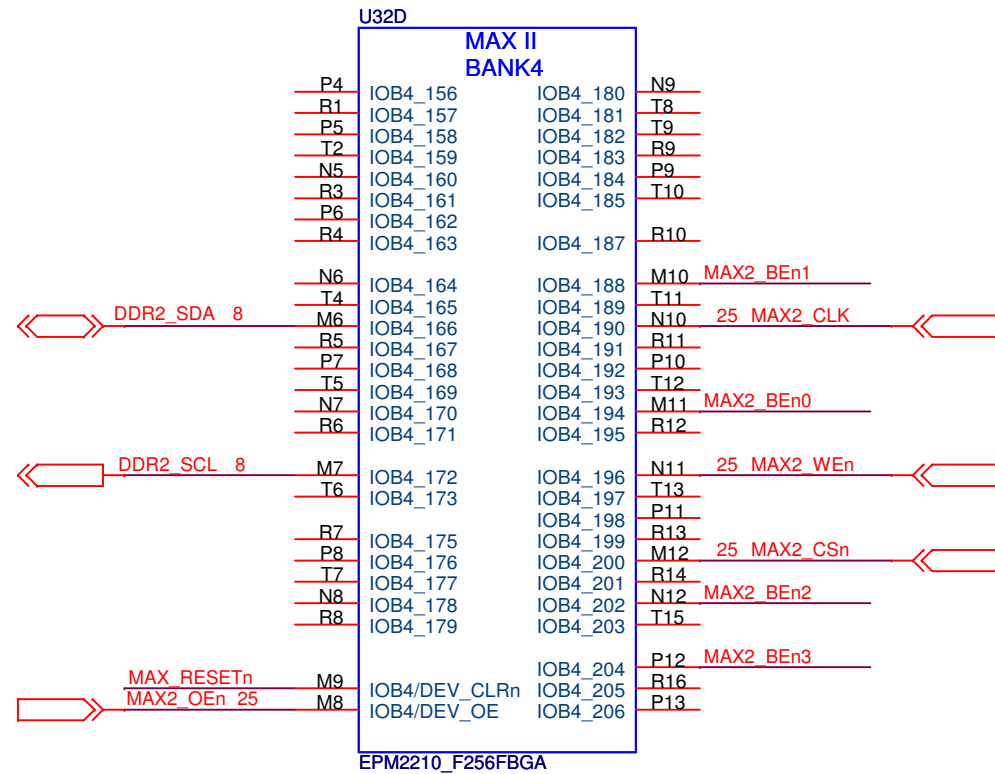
U32D

MAX II
BANK4

P4 IOB4_156
R1 IOB4_157
P5 IOB4_158
T2 IOB4_159
N5 IOB4_160
R3 IOB4_161
P6 IOB4_162
R4 IOB4_163

N6 IOB4_164
T4 IOB4_165
DDR2_SDA 8 M6 IOB4_166
R5 IOB4_167
P7 IOB4_168
T5 IOB4_169
N7 IOB4_170
R6 IOB4_171

DDR2_SCL 8 M7 IOB4_172
T6 IOB4_173

R7 IOB4_175
P8 IOB4_176
T7 IOB4_177
N8 IOB4_178
R8 IOB4_179

MAX_RESETn M9 IOB4/DEV_CLRn
MAX2_OEn 25 M8 IOB4/DEV_OE

IOB4_180 N9
IOB4_181 T8
IOB4_182 T9
IOB4_183 R9
IOB4_184 P9
IOB4_185 T10

IOB4_187 R10

IOB4_188 M10 MAX2_BEn1
IOB4_189 T11
IOB4_190 N10 25 MAX2_CLK
IOB4_191 R11
IOB4_192 P10
IOB4_193 T12
IOB4_194 M11 MAX2_BEn0
IOB4_195 R12

IOB4_196 N11 25 MAX2_WEn
IOB4_197 T13
IOB4_198 P11
IOB4_199 R13
IOB4_200 M12 25 MAX2_CSn
IOB4_201 R14
IOB4_202 N12 MAX2_BEn2
IOB4_203 T15

IOB4_204 P12 MAX2_BEn3
IOB4_205 R16
IOB4_206 P13

EPM2210_F256FBGA